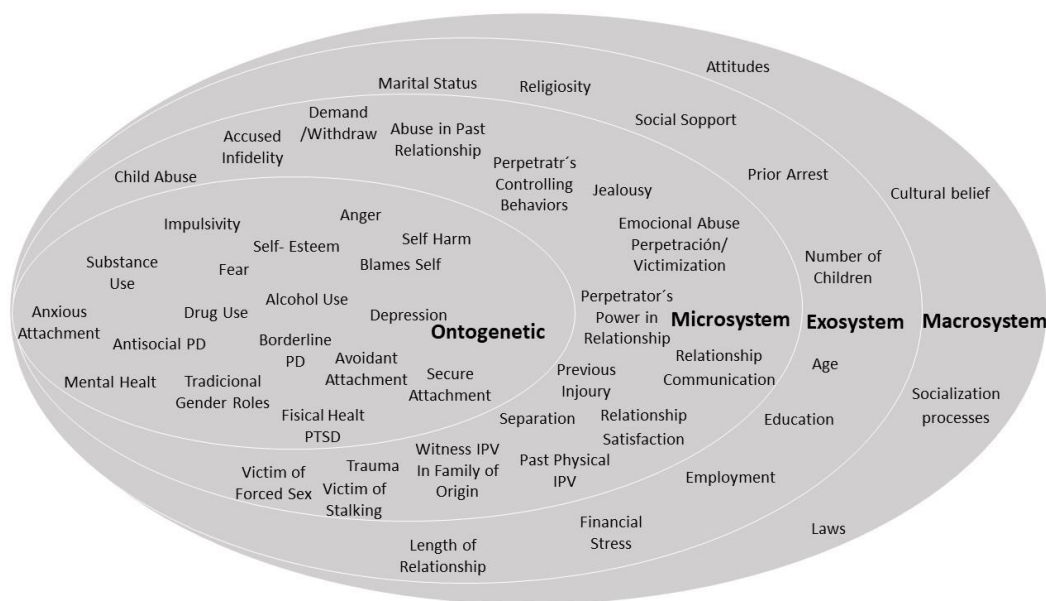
Attitudes

Marital Status

Religiosity

Demand /Withdraw

Accused Infidelity

Abuse in Past Relationship

Social Sopport

Child Abuse

Perpetratr´s Controlling Behaviors

Jealousy

Prior Arrest

Cultural belief

Impulsivity

Anger

Self- Esteem

Self Harm

Emocional Abuse Perpetración/ Victimization

Substance Use

Fear

Blames Self

Number of Children

Anxious Attachment

Drug Use

Alcohol Use

Depression

Perpetrator´s Power in Relationship

Microsystem

Exosystem

Macrosystem

Antisocial PD

Borderline PD

Ontogenetic

Avoidant Attachment

Relationship Communication

Mental Healt

Tradicional Gender Roles

Secure Attachment

Previous Injoury

Age

Fisical Healt PTSD

Separation

Relationship Satisfaction

Education

Socialization processes

Victim of Forced Sex

Trauma Victim of Stalking

Witness IPV In Family of Origin

Past Physical IPV

Employment

Financial Stress

Laws

Length of Relationship